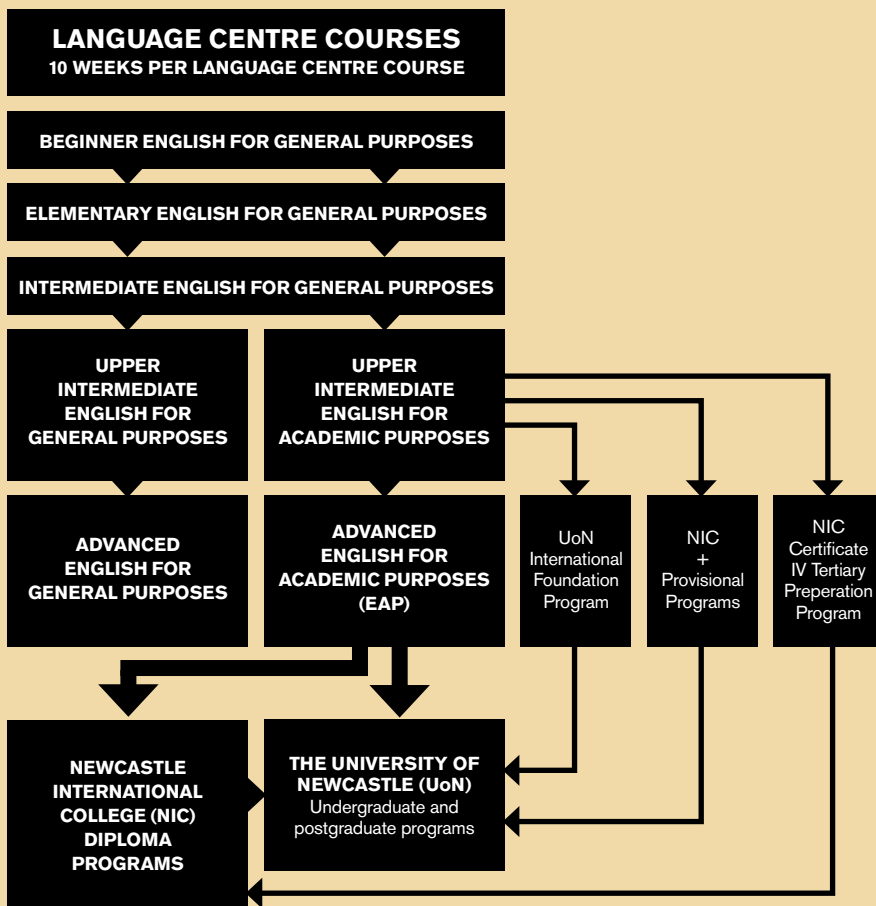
LANGUAGE CENTRE COURSES
10 WEEKS PER LANGUAGE CENTRE COURSE

BEGINNER ENGLISH FOR GENERAL PURPOSES

ELEMENTARY ENGLISH FOR GENERAL PURPOSES

INTERMEDIATE ENGLISH FOR GENERAL PURPOSES

UPPER INTERMEDIATE ENGLISH FOR GENERAL PURPOSES

UPPER INTERMEDIATE ENGLISH FOR ACADEMIC PURPOSES

ADVANCED ENGLISH FOR GENERAL PURPOSES

ADVANCED ENGLISH FOR ACADEMIC PURPOSES (EAP)

UoN International Foundation Program

NIC + Provisional Programs

NIC Certificate IV Tertiary Preperation Program

NEWCASTLE INTERNATIONAL COLLEGE (NIC) DIPLOMA PROGRAMS

THE UNIVERSITY OF NEWCASTLE (UoN)
Undergraduate and postgraduate programs